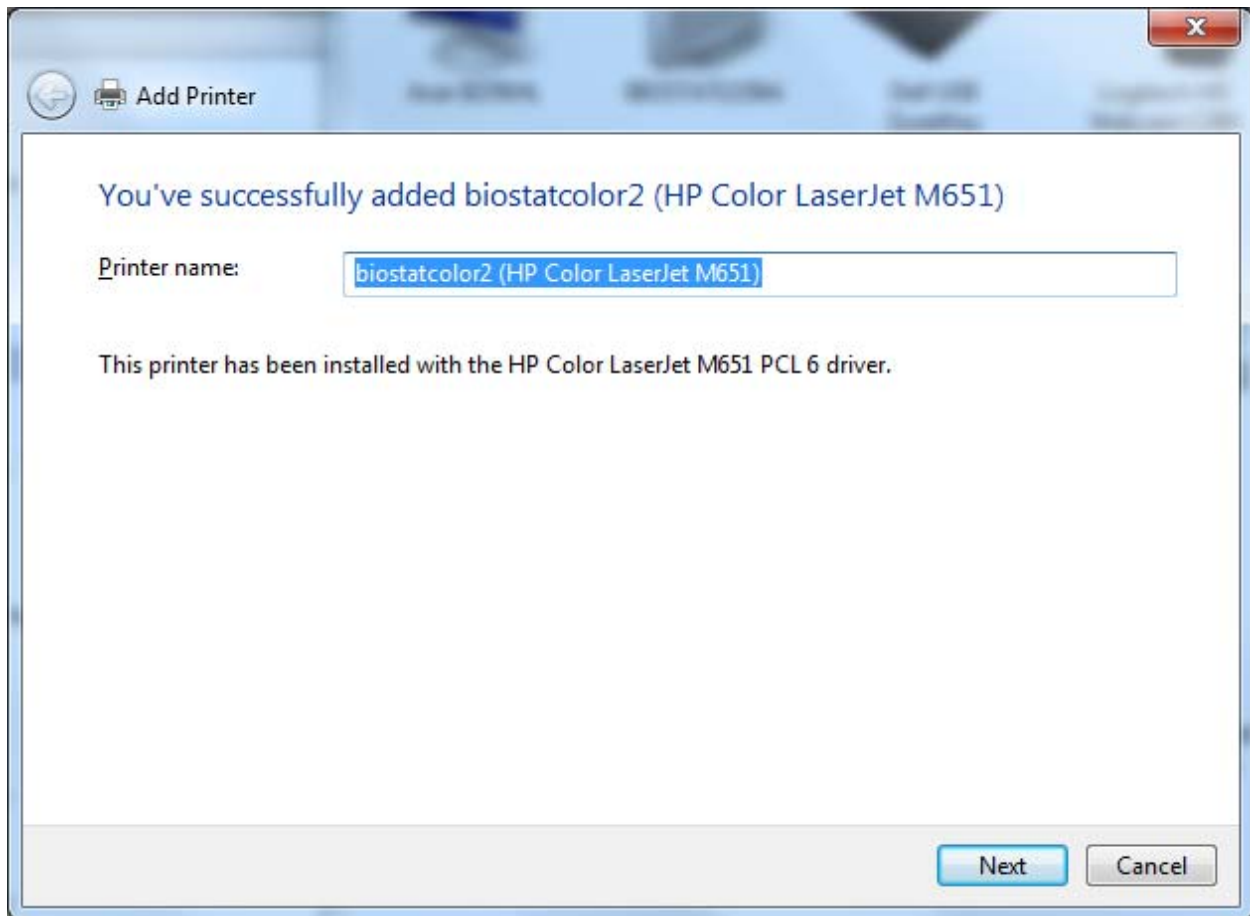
Add Printer

You've successfully added biostatcolor2 (HP Color LaserJet M651)

Printer name: biostatcolor2 (HP Color LaserJet M651)

This printer has been installed with the HP Color LaserJet M651 PCL 6 driver.

Next Cancel